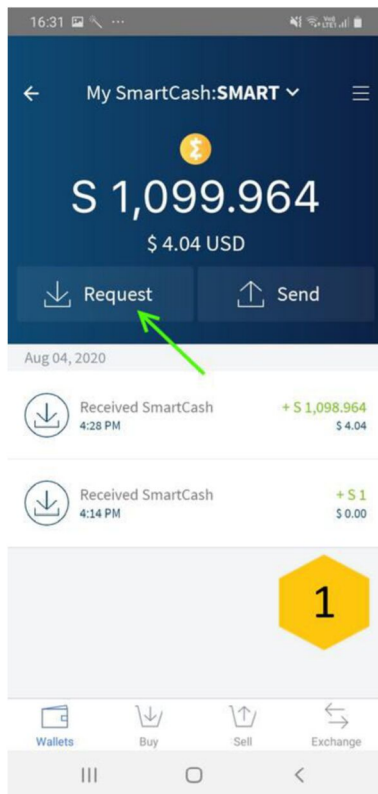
16:31

My SmartCash:SMART

S 1,099.964

$ 4.04 USD

Request

Send

Aug 04, 2020

Received SmartCash
4:28 PM

+ S 1,098.964
$ 4.04

Received SmartCash
4:14 PM

+ S 1
$ 0.00

1

Wallets

Buy

Sell

Exchange